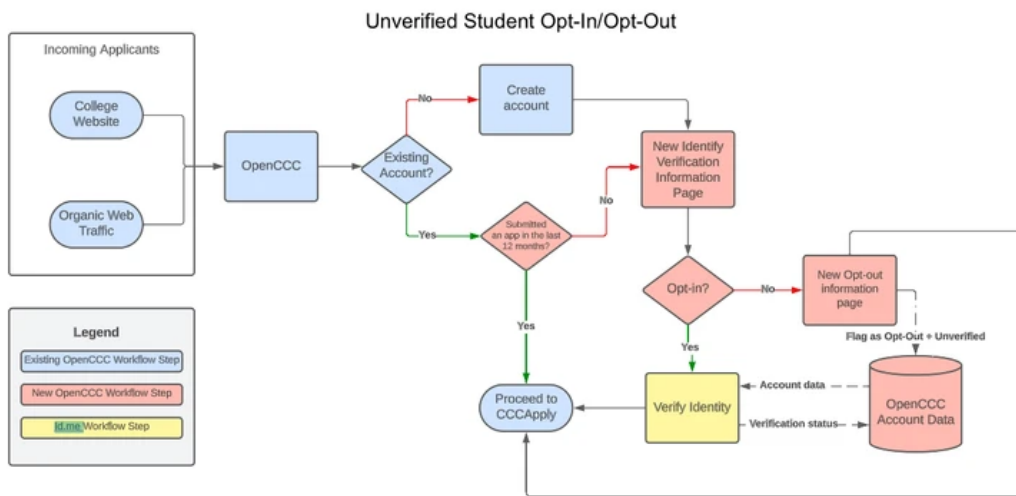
Unverified Student Opt-In/Opt-Out

Incoming Applicants

College Website

Organic Web Traffic

OpenCCC

Existing Account?

No

Create account

Yes

Submitted an app in the last 12 months?

No

New Identify Verification Information Page

Yes

Opt-in?

No

New Opt-out information page

Flag as Opt-Out + Unverified

Yes

Legend

Existing OpenCCC Workflow Step

New OpenCCC Workflow Step

Id.me Workflow Step

Proceed to CCCApply

Verify Identity

Account data

Verification status

OpenCCC Account Data